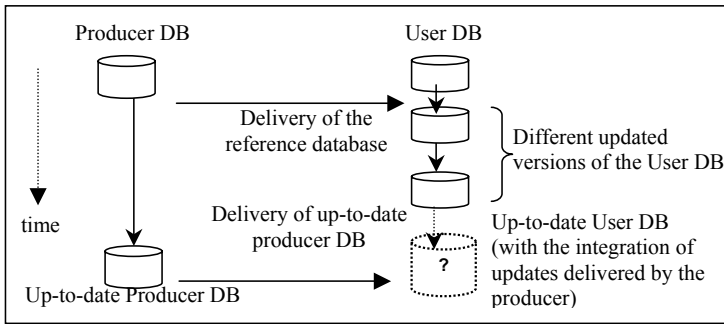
Producer DB

User DB

Delivery of the reference database

Different updated versions of the User DB

time

Delivery of up-to-date producer DB

Up-to-date User DB (with the integration of updates delivered by the producer)

?

Up-to-date Producer DB